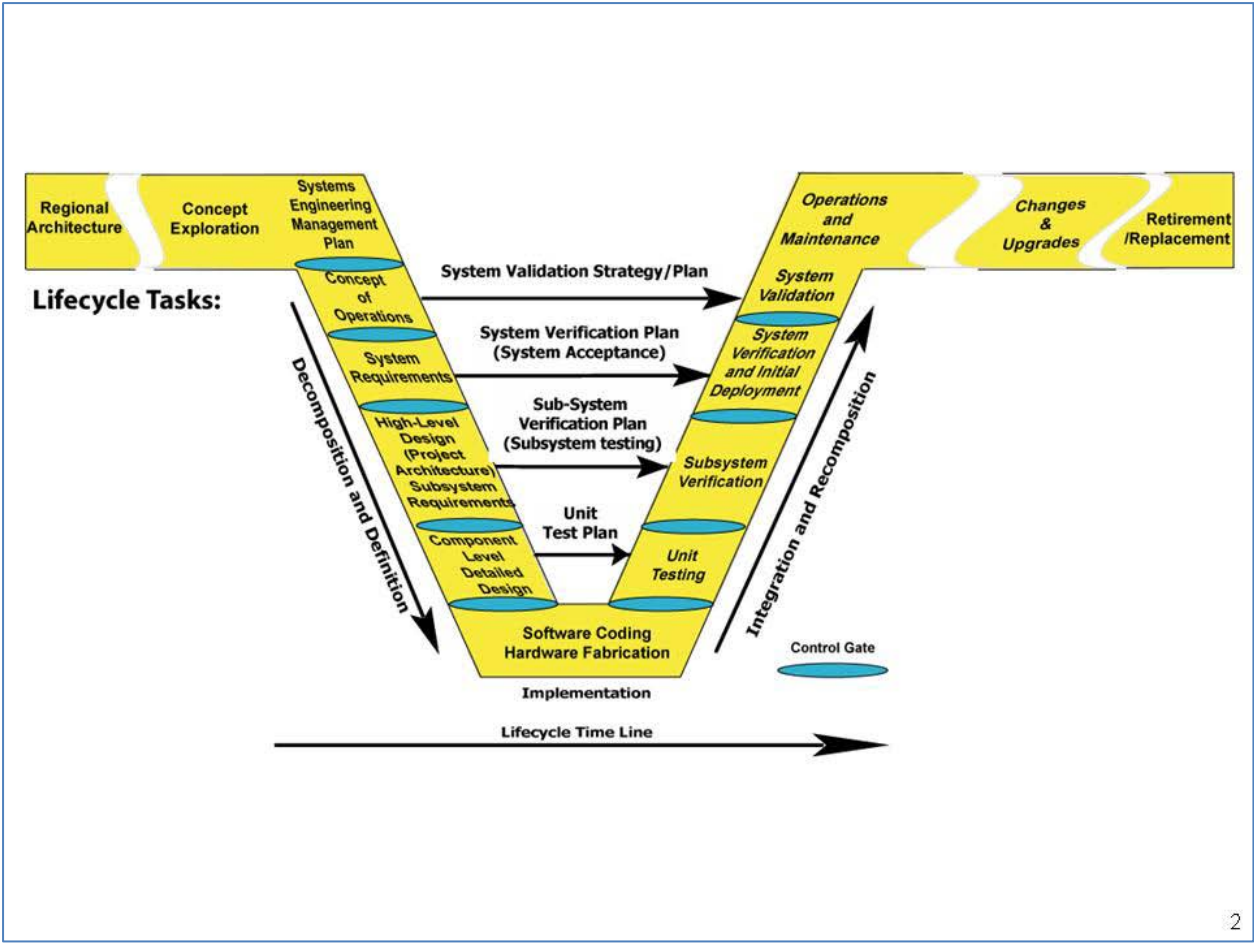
Regional Architecture

Concept Exploration

Systems Engineering Management Plan

Operations and Maintenance

Changes & Upgrades

Retirement /Replacement

Lifecycle Tasks:

Concept of Operations

System Validation Strategy/Plan

System Validation

System Requirements

System Verification Plan (System Acceptance)

System Verification and Initial Deployment

High-Level Design (Project Architecture) Subsystem Requirements

Sub-System Verification Plan (Subsystem testing)

Subsystem Verification

Component Level Detailed Design

Unit Test Plan

Unit Testing

Decomposition and Definition

Integration and Recomposition

Software Coding Hardware Fabrication

Implementation

Control Gate

Lifecycle Time Line

2